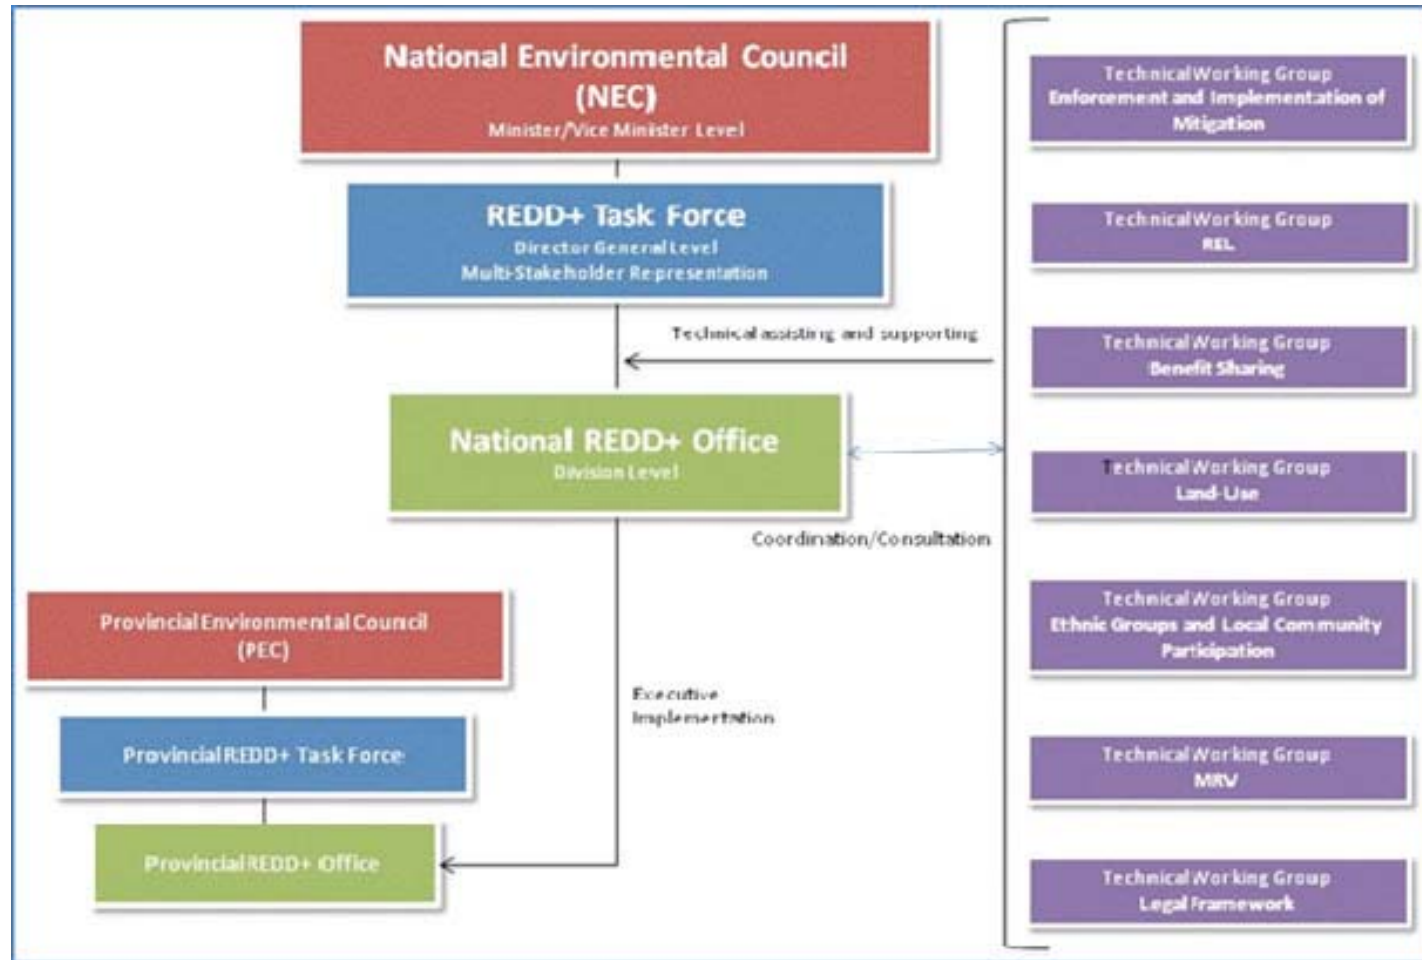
National Environmental Council (NEC)
Minister/Vice Minister Level

REDD+ Task Force
Director General Level
Multi-Stakeholder Representation

Technical assisting and supporting

National REDD+ Office
Division Level

Coordination/Consultation

Provincial Environmental Council (PEC)

Provincial REDD+ Task Force

Provincial REDD+ Office

Executive Implementation

Technical Working Group
Enforcement and Implementation of Mitigation

Technical Working Group
REL

Technical Working Group
Benefit Sharing

Technical Working Group
Land-Use

Technical Working Group
Ethnic Groups and Local Community Participation

Technical Working Group
MRV

Technical Working Group
Legal Framework